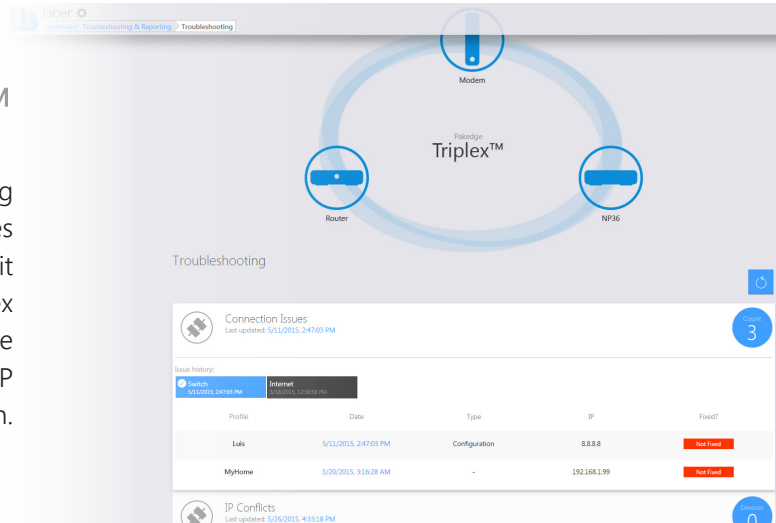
Jaber
Dashboard Troubleshooting & Reporting > Troubleshooting

M

g
es
it
x
e
P
n.

Modem

Pakedge
Triplex™

Router

NP36

Troubleshooting

Connection Issues
Last updated: 5/11/2015, 2:47:03 PM

Count
3

Issue history:
Switch
5/11/2015, 2:47:03 PM
Internet
3/18/2015, 12:56:58 PM

| Profile | Date | Type | IP | Fixed? |
|---|---|---|---|---|
| Luis | 5/11/2015, 2:47:03 PM | Configuration | 8.8.8.8 | Not Fixed |
| MyHome | 3/20/2015, 3:16:28 AM | - | 192.168.1.99 | Not Fixed |

IP Conflicts
Last updated: 5/26/2015, 4:33:18 PM

Devices
0